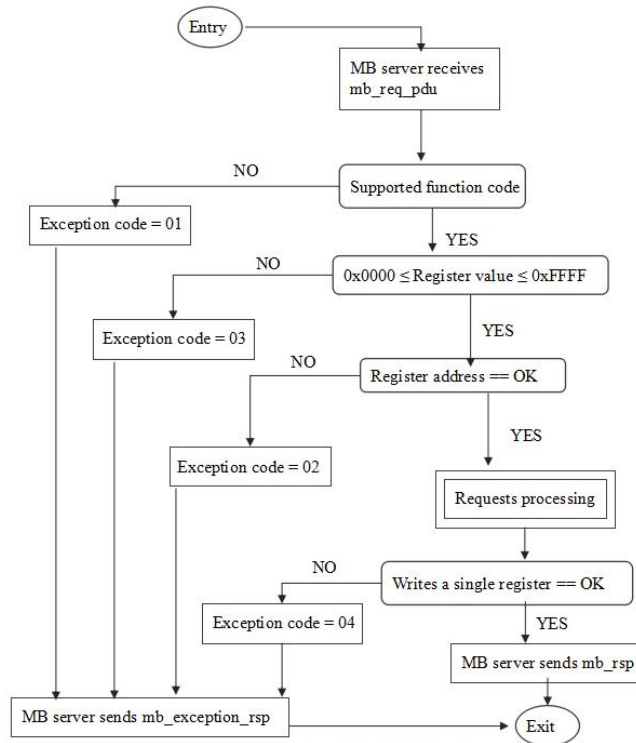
Entry

MB server receives mb_req_pdu

NO

Supported function code

Exception code = 01

YES

NO

0x0000 ≤ Register value ≤ 0xFFFF

Exception code = 03

YES

NO

Register address == OK

YES

Exception code = 02

Requests processing

NO

Writes a single register == OK

Exception code = 04

YES

MB server sends mb_rsp

MB server sends mb_exception_rsp

Exit